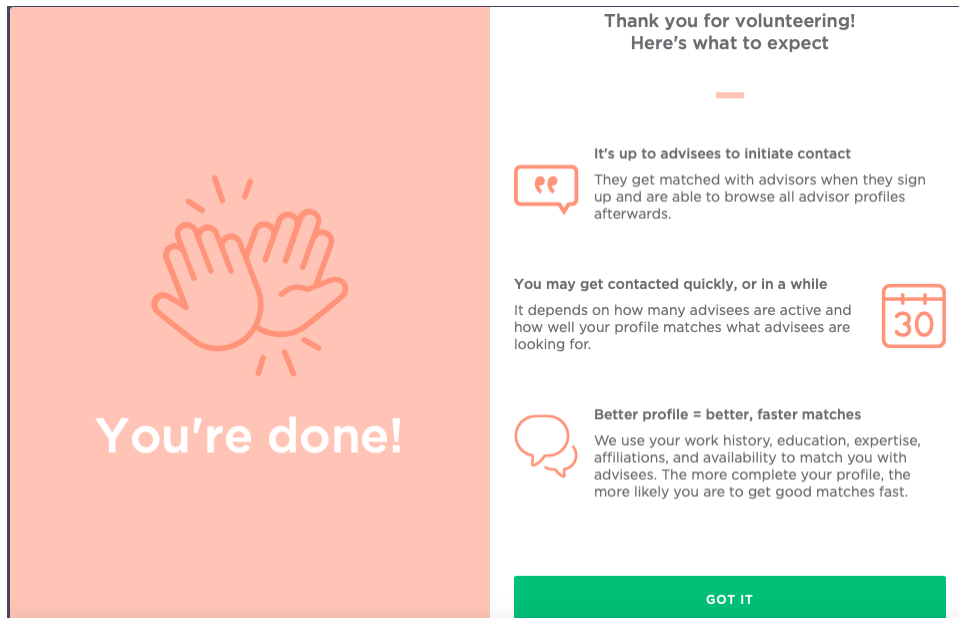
You're done!

Thank you for volunteering!
Here's what to expect

It's up to advisees to initiate contact
They get matched with advisors when they sign up and are able to browse all advisor profiles afterwards.

You may get contacted quickly, or in a while
It depends on how many advisees are active and how well your profile matches what advisees are looking for.

30

Better profile = better, faster matches
We use your work history, education, expertise, affiliations, and availability to match you with advisees. The more complete your profile, the more likely you are to get good matches fast.

GOT IT